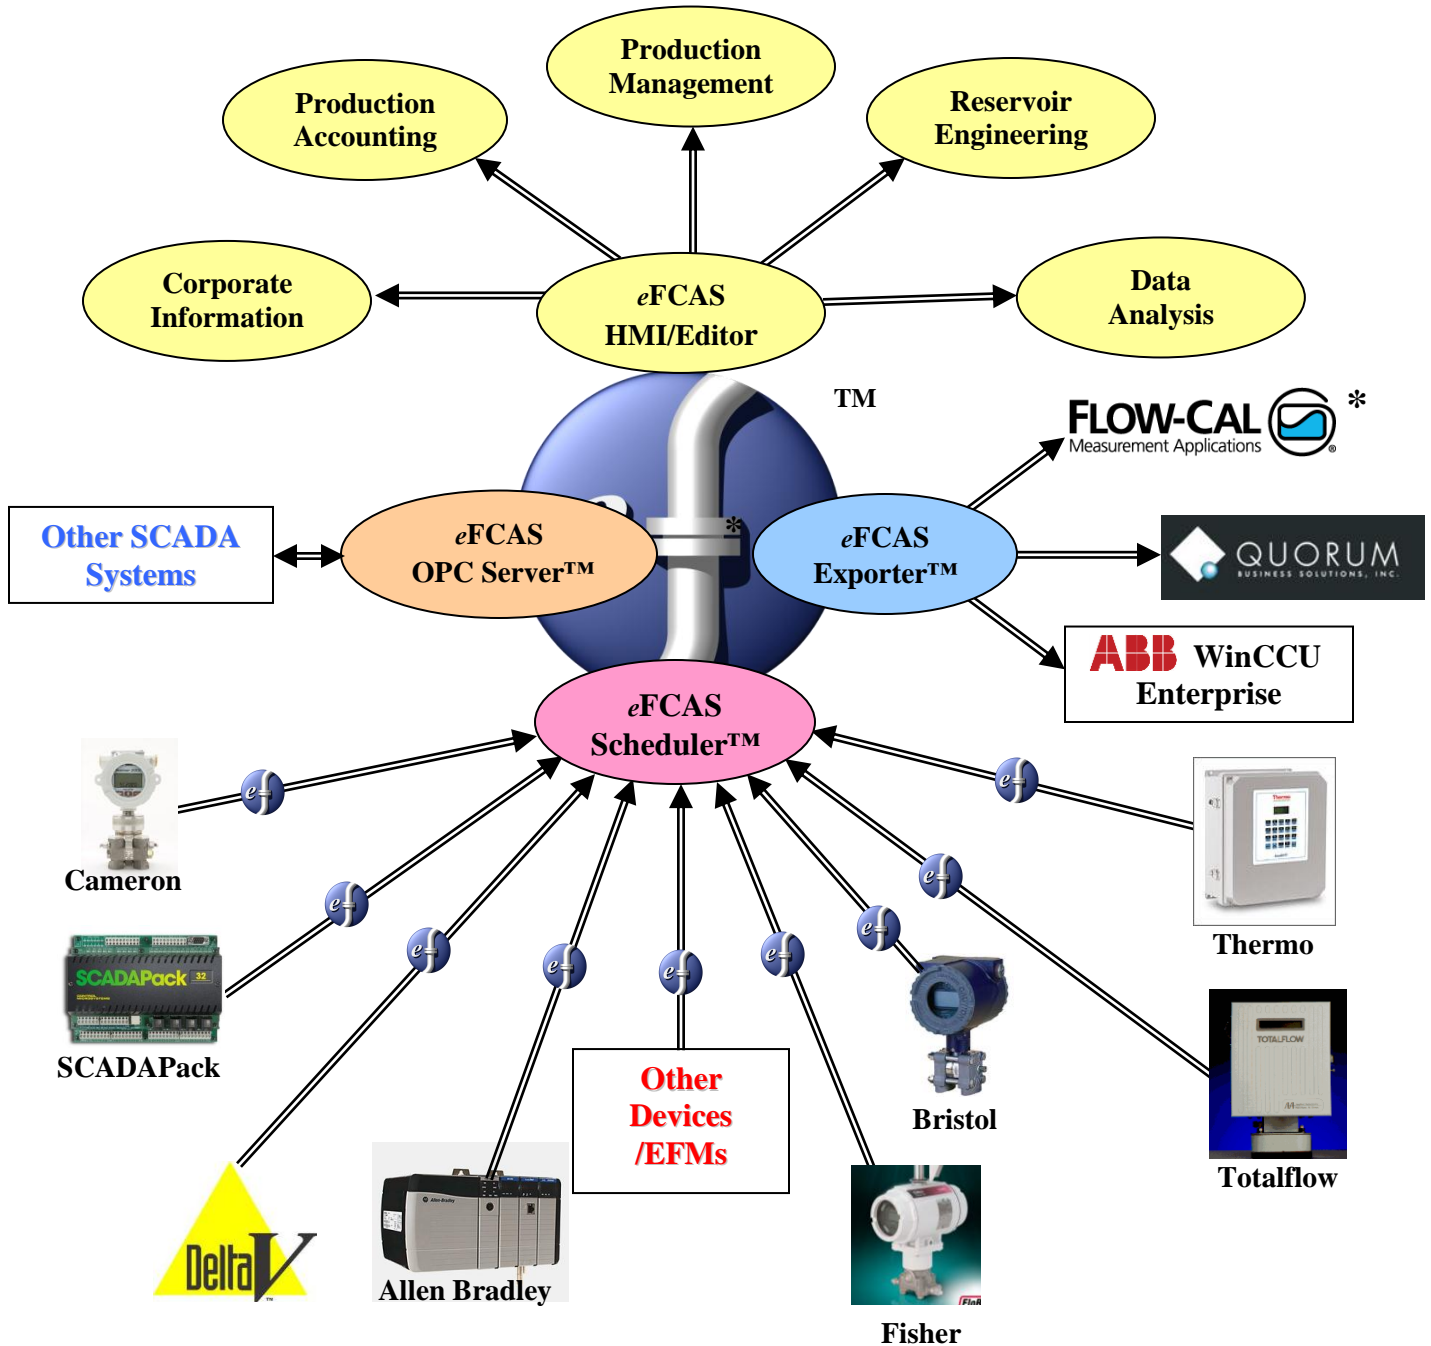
Production Management

Production Accounting

Reservoir Engineering

Corporate Information

*e*FCAS HMI/Editor

Data Analysis

TM

FLOW-CAL Measurement Applications *

Other SCADA Systems

*e*FCAS OPC Server™

*

*e*FCAS Exporter™

QUORUM BUSINESS SOLUTIONS, INC.

ABB WinCCU Enterprise

*e*FCAS Scheduler™

Cameron

Thermo

SCADAPack 32

SCADAPack

Bristol

Other Devices /EFMs

TOTALFLOW

Totalflow

DeltaV

Allen Bradley

Fisher